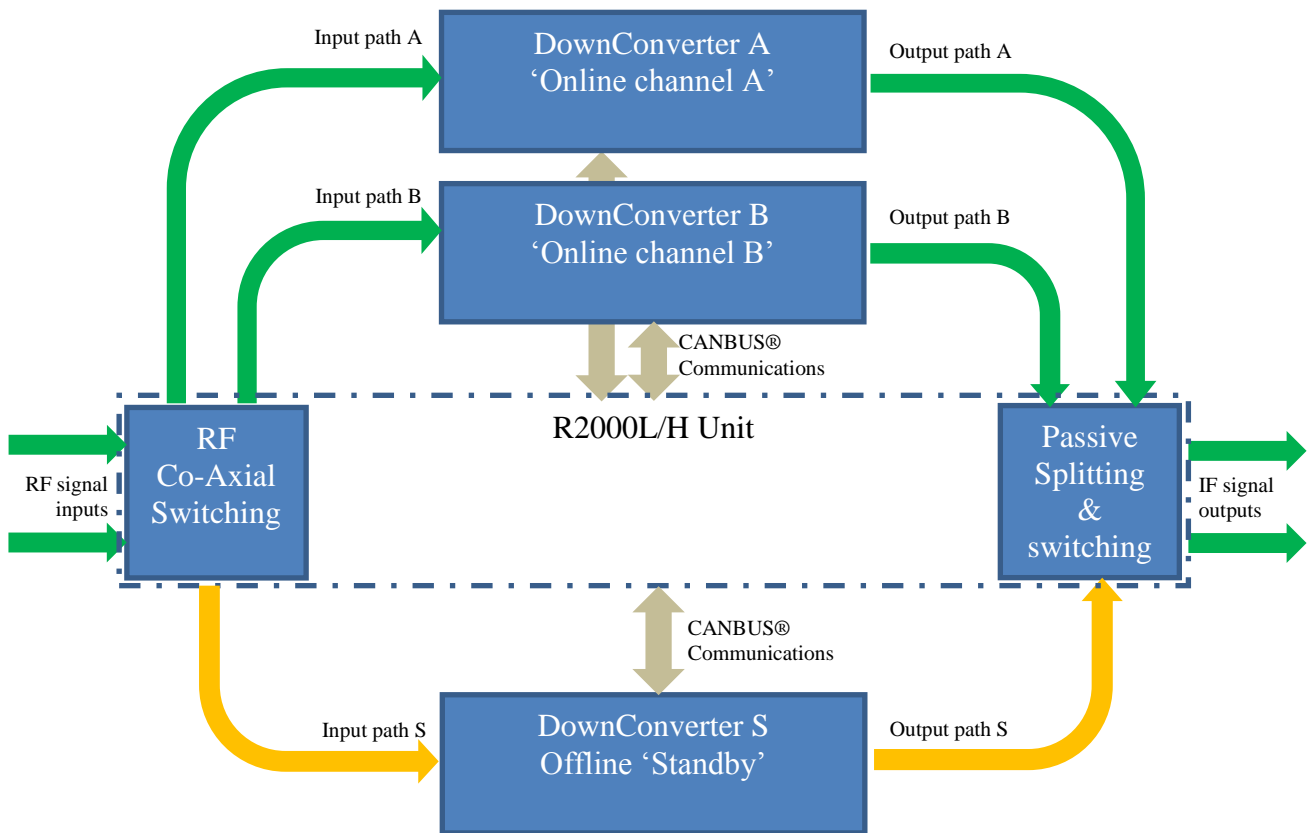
Input path A

DownConverter A
'Online channel A'

Output path A

Input path B

DownConverter B
'Online channel B'

Output path B

CANBUS®
Communications

R2000L/H Unit

RF signal inputs

RF
Co-Axial
Switching

Passive
Splitting
&
switching

IF signal outputs

CANBUS®
Communications

Input path S

DownConverter S
Offline 'Standby'

Output path S